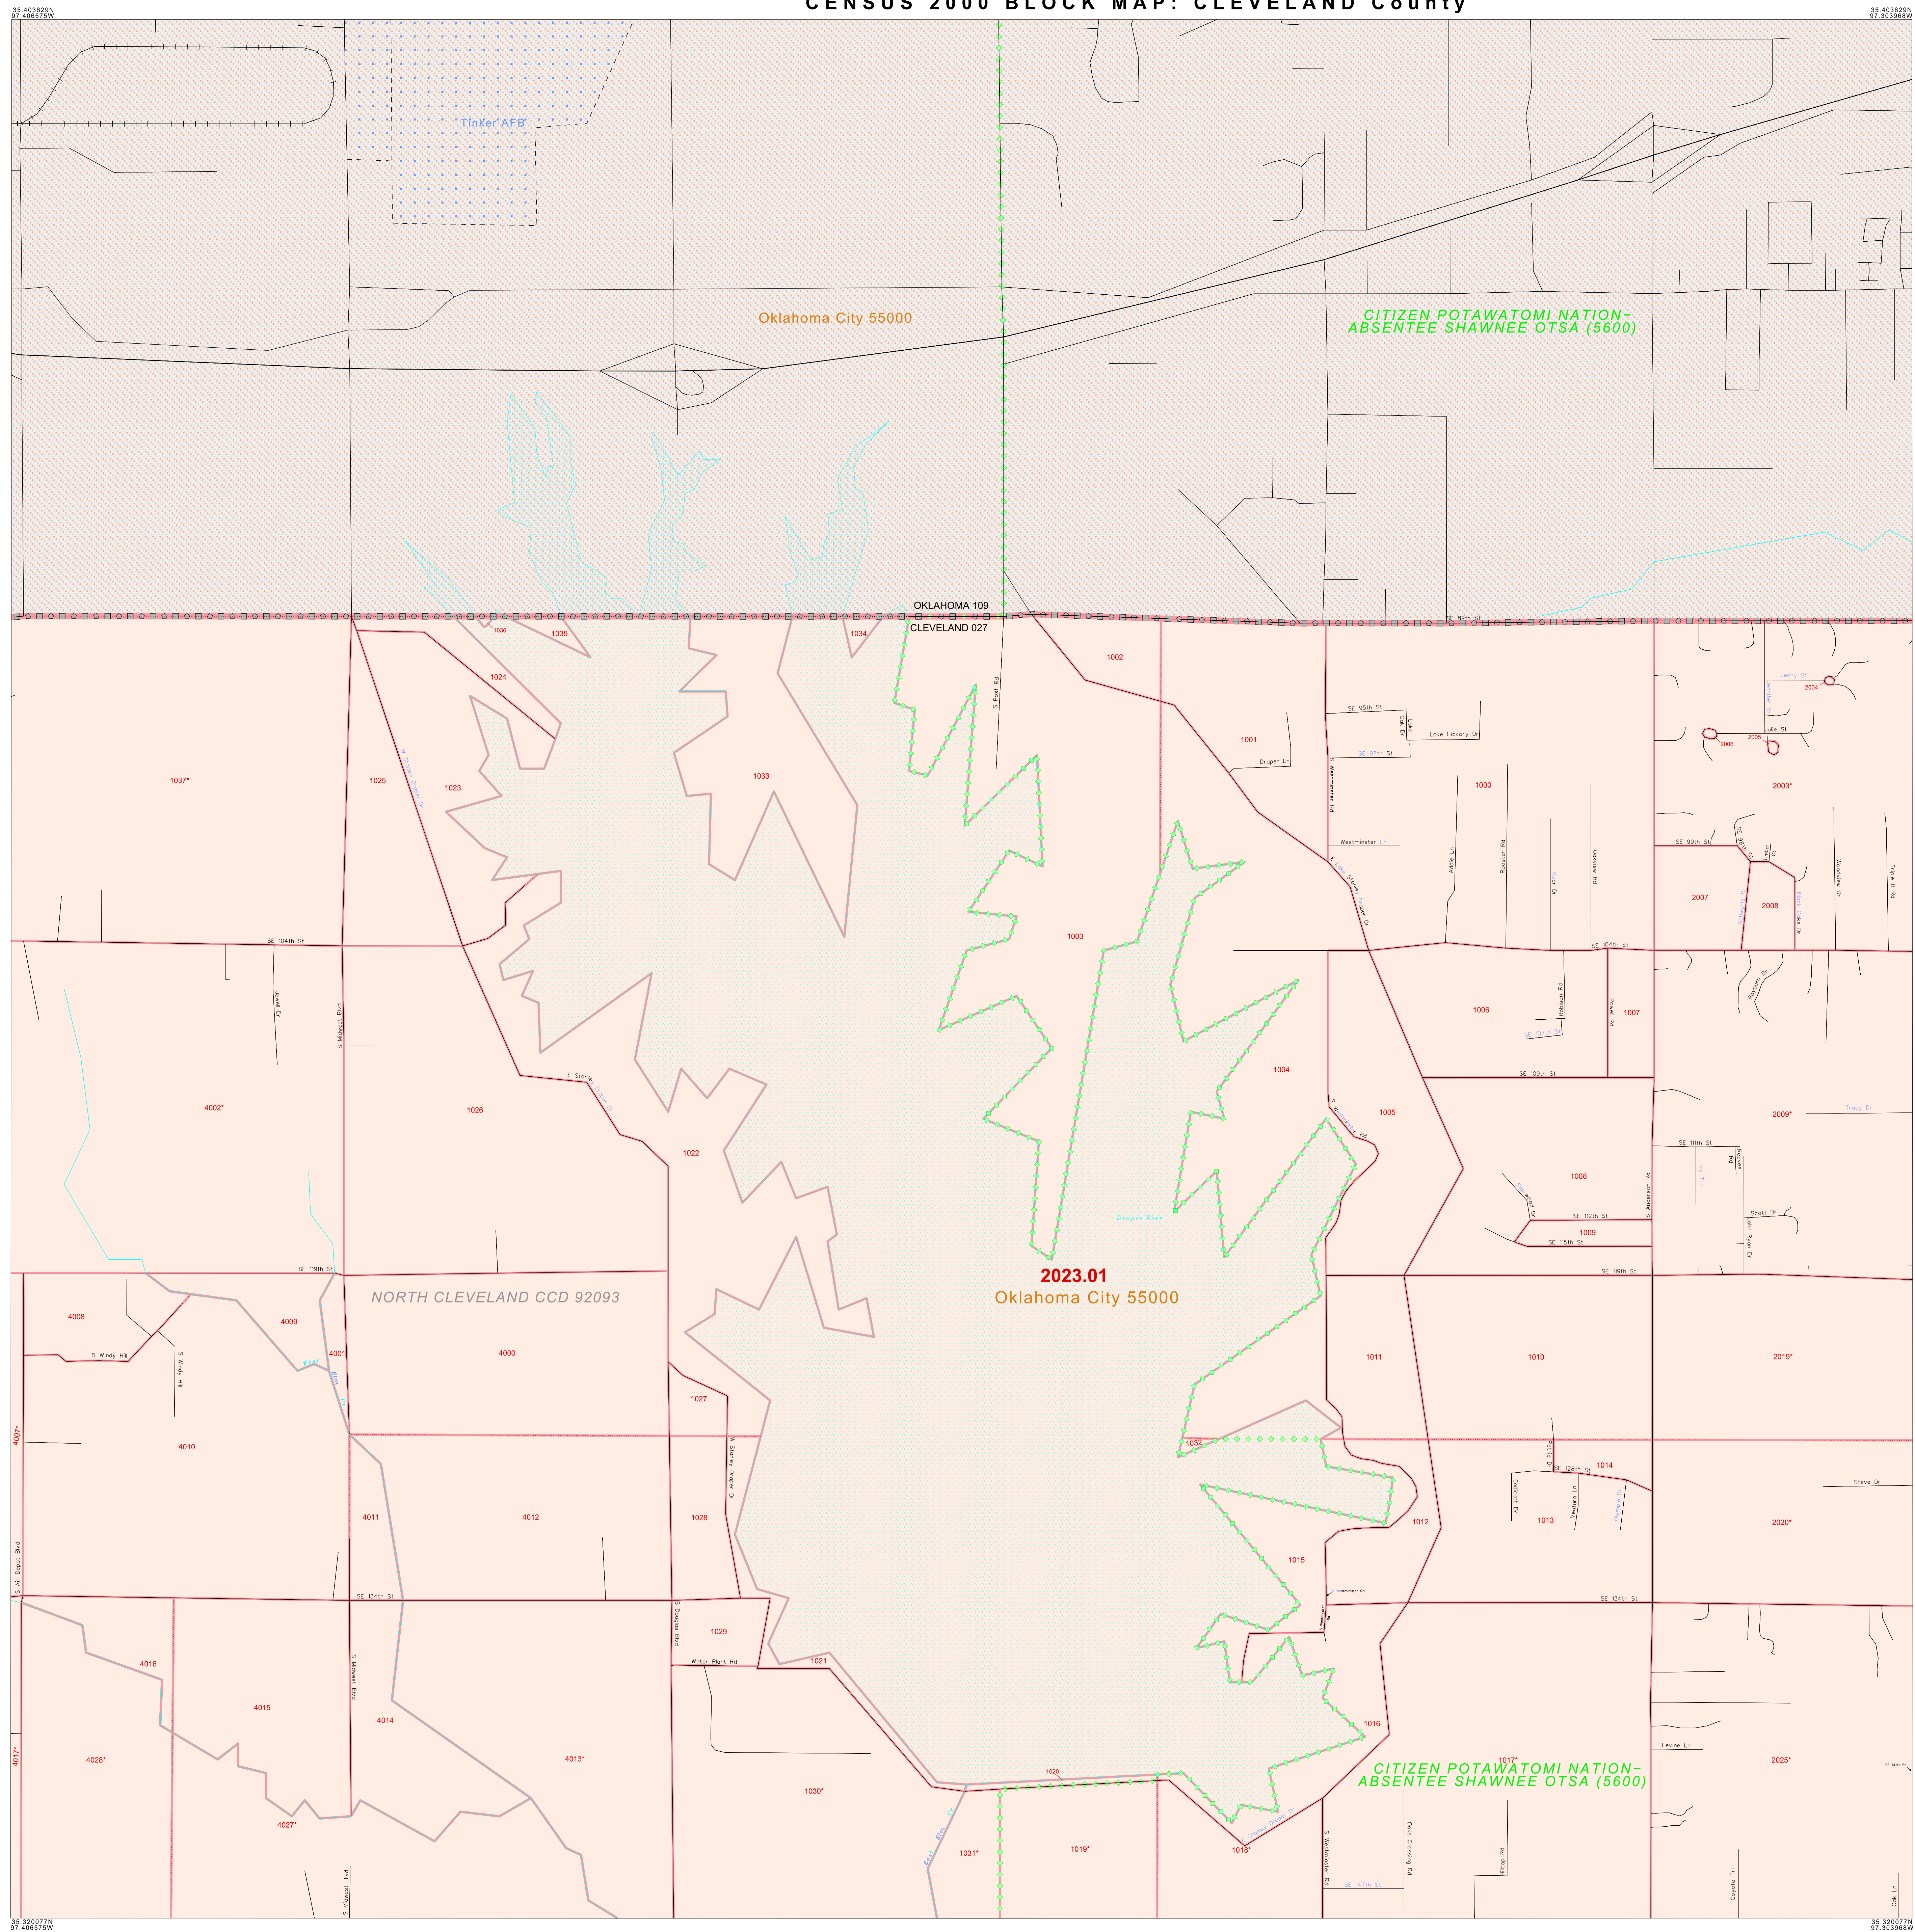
CENSUS 2000 BLOCK MAP: CLEVELAND County

35.403629N
97.406575W

35.403629N
97.303968W

Tinker AFB

Oklahoma City 55000

CITIZEN POTAWATOMI NATION–ABSENTEE SHAWNEE OTSA (5600)

OKLAHOMA 109
CLEVELAND 027

1036
1035
1034
1002
1024
1001
1037*
1025
1023
1033
1000
2003*
2004
2006
2005
2007
2008
1003
1006
1007
4002*
1026
1004
1005
2009*
1022
1008
1009

2023.01
Oklahoma City 55000

NORTH CLEVELAND CCD 92093

4008
4009
4001
4000
1011
1010
2019*
1027
4010
1032
1014
4007*
4011
4012
1028
1012
1013
2020*
1015
4016
1029
1021
4015
4014
1016
4017*
4028*
4013*
1017*
2025*
1030*
1020
4027*
1031*
1019*
1018*

CITIZEN POTAWATOMI NATION–ABSENTEE SHAWNEE OTSA (5600)

SE 95th St
Lake Hickory Dr
SE 97th St
Draper Ln
S Westminster Rd
Westminster Ln
Addie Ln
Rooster Rd
Oakview Rd
Jenny St
Julie St
SE 99th St
Woodview Dr
Triple R Rd
SE 104th St
S Midwest Blvd
Jewell Dr
Robison Rd
Powell Rd
SE 107th St
SE 109th St
Rayburn Dr
Tracy Dr
SE 111th St
S Anderson Rd
SE 112th St
SE 115th St
Scott Dr
John Ryan Dr
Draper Lake
SE 119th St
S Windy Hill
SE 128th St
Endicott Dr
Ventura Ln
Steve Dr
S Air Depot Blvd
SE 134th St
S Douglas Blvd
Water Plant Rd
W Stoney Draper Dr
E Stanley Draper Dr
S Post Rd
Levine Ln
SE 147th St
Oak Crossing Rd
Hilltop Rd
Coyote Trl
Oak Ln
East Elm Cr
SE 89th St

35.320077N
97.406575W

35.320077N
97.303968W